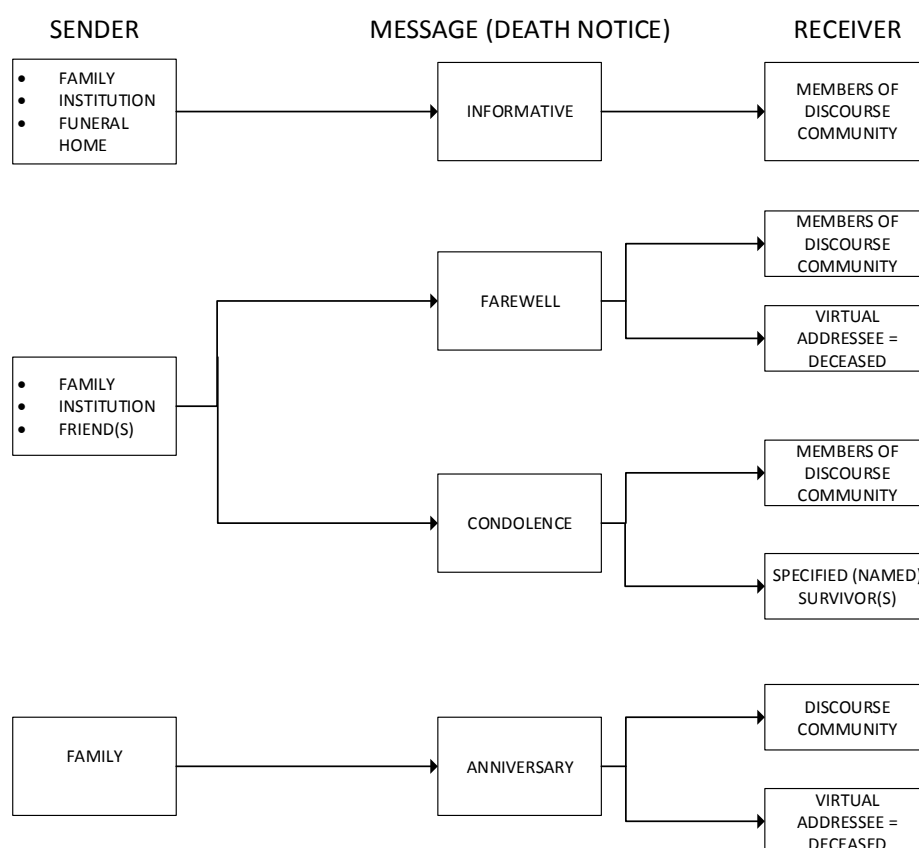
SENDER

MESSAGE (DEATH NOTICE)

RECEIVER

- FAMILY
- INSTITUTION
- FUNERAL HOME

INFORMATIVE

MEMBERS OF DISCOURSE COMMUNITY

- FAMILY
- INSTITUTION
- FRIEND(S)

FAREWELL

MEMBERS OF DISCOURSE COMMUNITY

VIRTUAL ADDRESSEE = DECEASED

CONDOLENCE

MEMBERS OF DISCOURSE COMMUNITY

SPECIFIED (NAMED) SURVIVOR(S)

FAMILY

ANNIVERSARY

DISCOURSE COMMUNITY

VIRTUAL ADDRESSEE = DECEASED